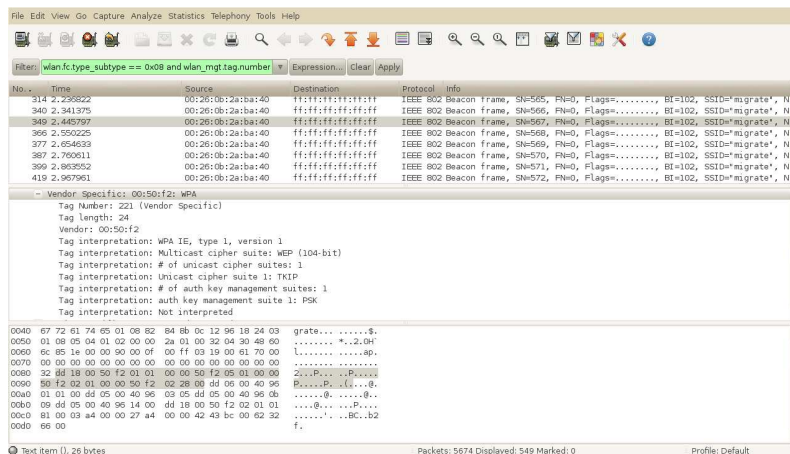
File Edit View Go Capture Analyze Statistics Telephony Tools Help

Filter: wlan.fc.type_subtype == 0x08 and wlan_mgt.tag.number Expression... Clear Apply

| No. | Time | Source | Destination | Protocol | Info |
|---|---|---|---|---|---|
| 314 | 2.236822 | 00:26:0b:2a:ba:40 | ff:ff:ff:ff:ff:ff | IEEE 802 | Beacon frame, SN=565, FN=0, Flags=........, BI=102, SSID="migrate", N |
| 340 | 2.341375 | 00:26:0b:2a:ba:40 | ff:ff:ff:ff:ff:ff | IEEE 802 | Beacon frame, SN=566, FN=0, Flags=........, BI=102, SSID="migrate", N |
| 349 | 2.445797 | 00:26:0b:2a:ba:40 | ff:ff:ff:ff:ff:ff | IEEE 802 | Beacon frame, SN=567, FN=0, Flags=........, BI=102, SSID="migrate", N |
| 366 | 2.550225 | 00:26:0b:2a:ba:40 | ff:ff:ff:ff:ff:ff | IEEE 802 | Beacon frame, SN=568, FN=0, Flags=........, BI=102, SSID="migrate", N |
| 377 | 2.654633 | 00:26:0b:2a:ba:40 | ff:ff:ff:ff:ff:ff | IEEE 802 | Beacon frame, SN=569, FN=0, Flags=........, BI=102, SSID="migrate", N |
| 387 | 2.760811 | 00:26:0b:2a:ba:40 | ff:ff:ff:ff:ff:ff | IEEE 802 | Beacon frame, SN=570, FN=0, Flags=........, BI=102, SSID="migrate", N |
| 399 | 2.863552 | 00:26:0b:2a:ba:40 | ff:ff:ff:ff:ff:ff | IEEE 802 | Beacon frame, SN=571, FN=0, Flags=........, BI=102, SSID="migrate", N |
| 419 | 2.967961 | 00:26:0b:2a:ba:40 | ff:ff:ff:ff:ff:ff | IEEE 802 | Beacon frame, SN=572, FN=0, Flags=........, BI=102, SSID="migrate", N |

Vendor Specific: 00:50:f2: WPA
Tag Number: 221 (Vendor Specific)
Tag length: 24
Vendor: 00:50:f2
Tag interpretation: WPA IE, type 1, version 1
Tag interpretation: Multicast cipher suite: WEP (104-bit)
Tag interpretation: # of unicast cipher suites: 1
Tag interpretation: Unicast cipher suite 1: TKIP
Tag interpretation: # of auth key management suites: 1
Tag interpretation: auth key management suite 1: PSK
Tag interpretation: Not interpreted

0040 67 72 61 74 65 01 08 82 84 8b 0c 12 96 18 24 03 grate... ......$.
0050 01 08 05 04 01 02 00 00 2a 01 00 32 04 30 48 60 ........ *..2.0H`
0060 6c 85 1e 00 00 90 00 0f 00 ff 03 19 00 61 70 00 l....... .....ap.
0070 00 00 00 00 00 00 00 00 00 00 00 00 00 00 00 00 ........ ........
0080 32 dd 18 00 50 f2 01 01 00 00 50 f2 05 01 00 00 2...P... ..P.....
0090 50 f2 02 01 00 00 50 f2 02 28 00 dd 06 00 40 96 P.....P. .(....@.
00a0 01 01 00 dd 05 00 40 96 03 05 dd 05 00 40 96 0b ......@. .....@..
00b0 09 dd 05 00 40 96 14 00 dd 18 00 50 f2 02 01 01 ....@... ...P....
00c0 81 00 03 a4 00 00 27 a4 00 00 42 43 bc 00 62 32 ......'. ..BC..b2
00d0 66 00 f.

Text item (), 26 bytes | Packets: 5674 Displayed: 549 Marked: 0 | Profile: Default